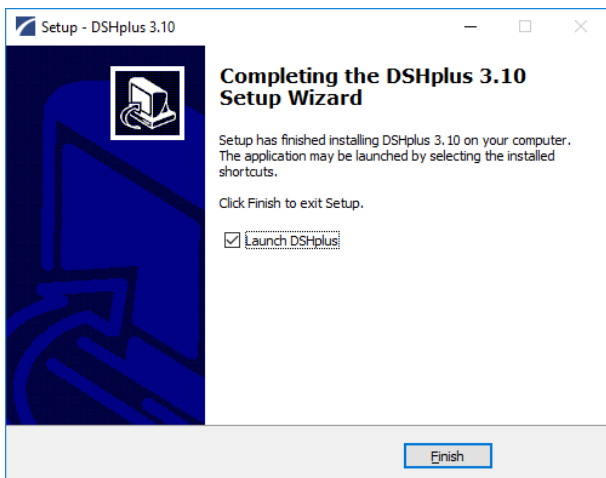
Setup - DSHplus 3.10

Completing the DSHplus 3.10 Setup Wizard

Setup has finished installing DSHplus 3.10 on your computer. The application may be launched by selecting the installed shortcuts.

Click Finish to exit Setup.

☑ Launch DSHplus

Finish